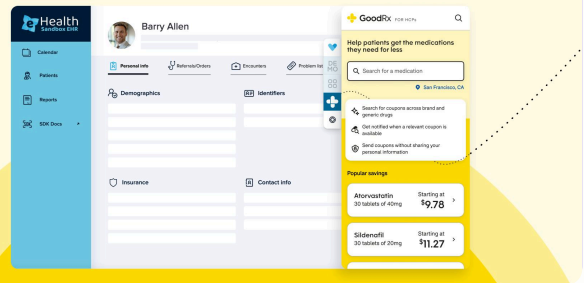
Health
Sandbox EHR

Calendar

Patients

Reports

SDK Docs

Barry Allen

Personal info

Referrals/Orders

Encounters

Problem list

Demographics

Identifiers

Insurance

Contact info

GoodRx FOR HCPs

Help patients get the medications they need for less

Search for a medication

San Francisco, CA

Search for coupons across brand and generic drugs

Get notified when a relevant coupon is available

Send coupons without sharing your personal information

Popular savings

Atorvastatin
30 tablets of 40mg
Starting at $9.78

Sildenafil
30 tablets of 20mg
Starting at $11.27